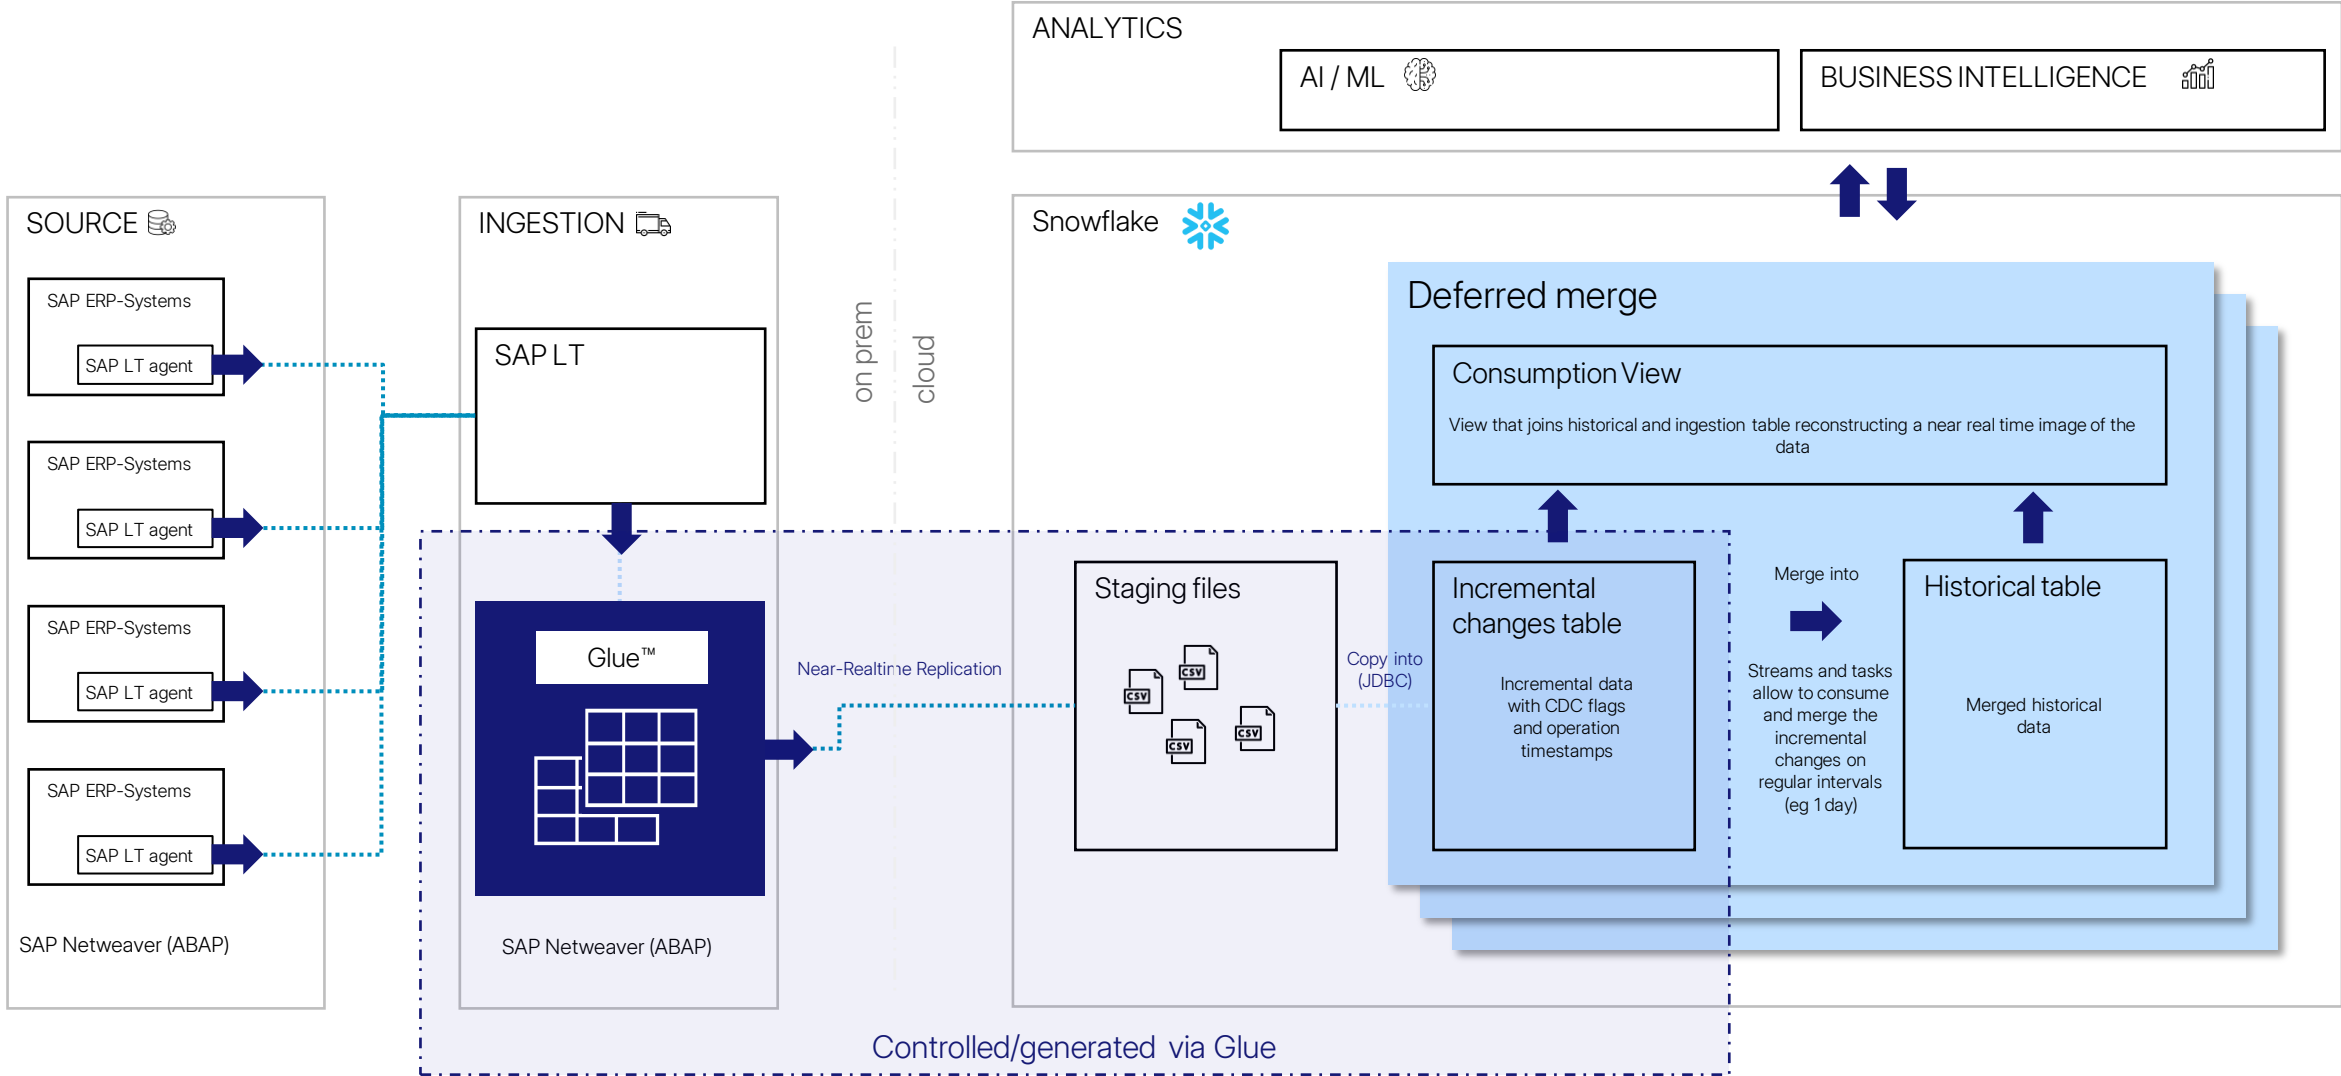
ANALYTICS

AI / ML

BUSINESS INTELLIGENCE

SOURCE

SAP ERP-Systems

SAP LT agent

SAP ERP-Systems

SAP LT agent

SAP ERP-Systems

SAP LT agent

SAP ERP-Systems

SAP LT agent

SAP Netweaver (ABAP)

INGESTION

SAP LT

Glue™

SAP Netweaver (ABAP)

on prem

cloud

Snowflake

Deferred merge

Consumption View

View that joins historical and ingestion table reconstructing a near real time image of the data

Near-Realtime Replication

Staging files

CSV CSV CSV CSV

Copy into (JDBC)

Incremental changes table

Incremental data with CDC flags and operation timestamps

Merge into

Streams and tasks allow to consume and merge the incremental changes on regular intervals (eg 1 day)

Historical table

Merged historical data

Controlled/generated via Glue